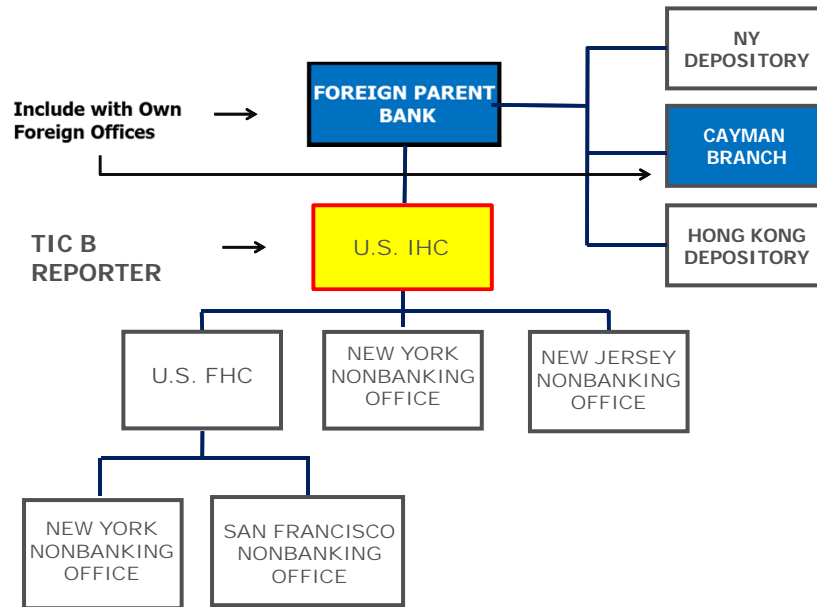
NY DEPOSITORY

Include with Own Foreign Offices

FOREIGN PARENT BANK

CAYMAN BRANCH

HONG KONG DEPOSITORY

TIC B REPORTER

U.S. IHC

U.S. FHC

NEW YORK NONBANKING OFFICE

NEW JERSEY NONBANKING OFFICE

NEW YORK NONBANKING OFFICE

SAN FRANCISCO NONBANKING OFFICE